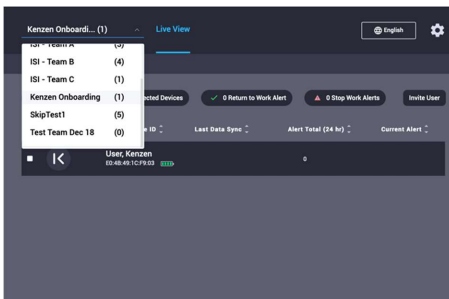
Kenzen Onboardi... (1)

Live View

English

ISI - Team A (3)

ISI - Team B (4)

ISI - Team C (1)

Kenzen Onboarding (1)

SkipTest1 (5)

Test Team Dec 18 (0)

ected Devices

0 Return to Work Alert

0 Stop Work Alerts

Invite User

e ID

Last Data Sync

Alert Total (24 hr)

Current Alert

User, Kenzen
E0:4B:49:1C:F9:03

0